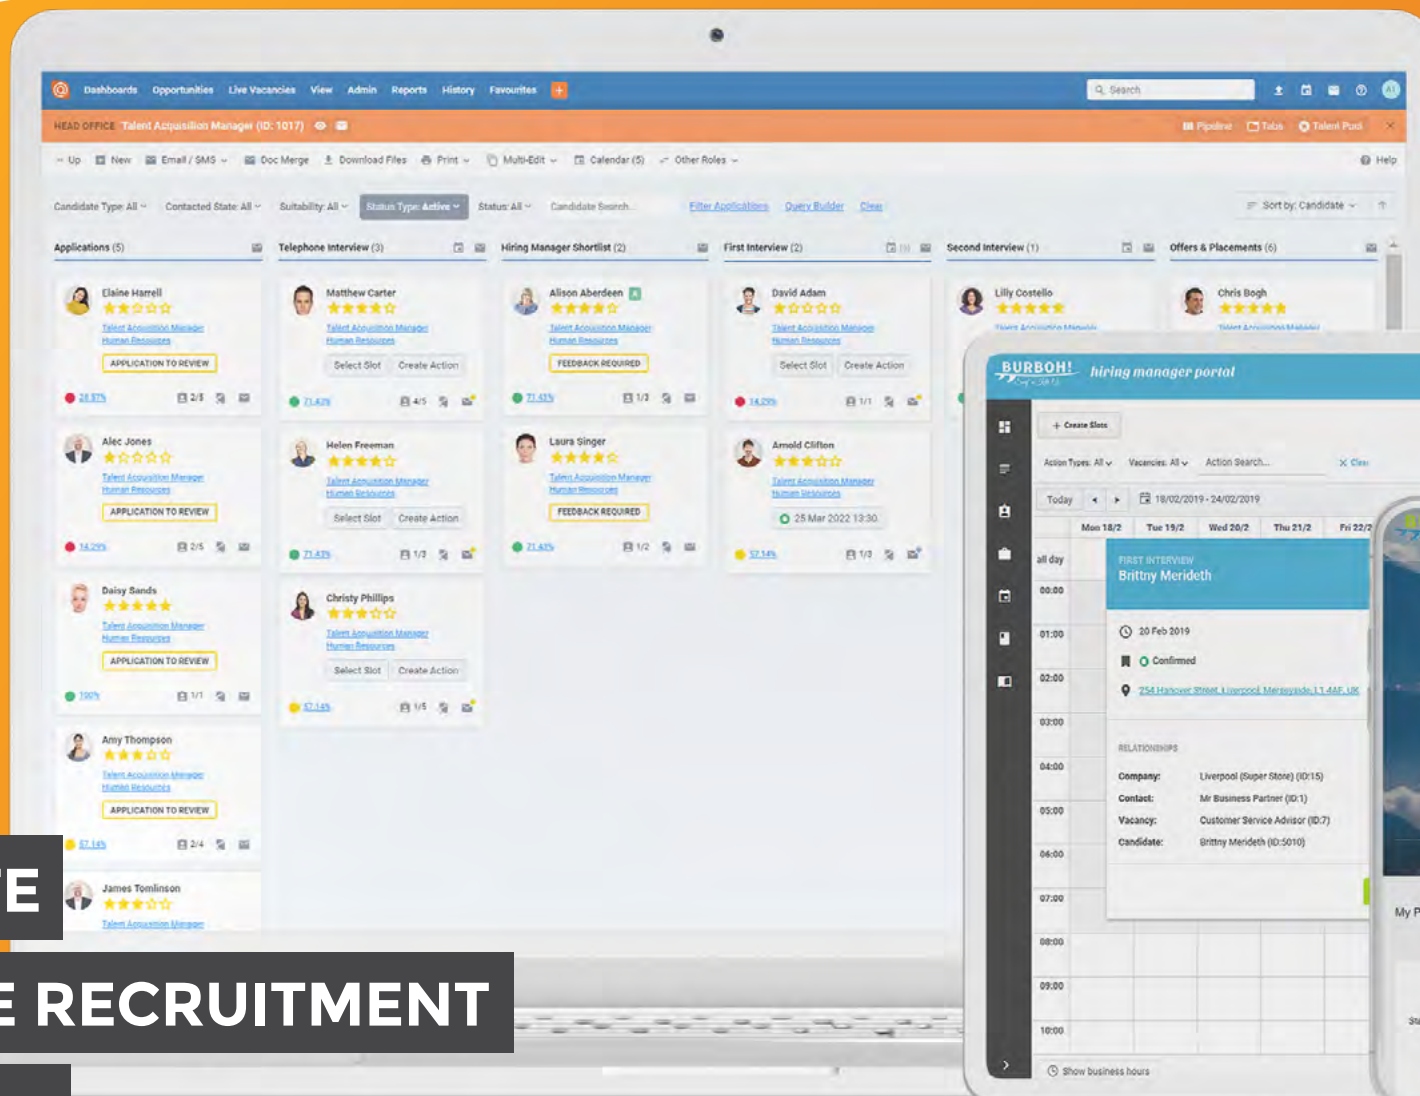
Dashboards Opportunities Live Vacancies View Admin Reports History Favourites

Search

HEAD OFFICE Talent Acquisition Manager (ID: 1017)

Pipeline Tabs Talent Pool

Up New Email / SMS Doc Merge Download Files Print Multi-Edit Calendar (5) Other Roles Help

Candidate Type: All Contacted State: All Suitability: All Status Type: Active Status: All Candidate Search... Filter Applications Query Builder Clear Sort by: Candidate

Applications (5)

Elaine Harrell
Talent Acquisition Manager
Human Resources
APPLICATION TO REVIEW
28.57% 2/5

Alec Jones
Talent Acquisition Manager
Human Resources
APPLICATION TO REVIEW
14.29% 2/5

Daisy Sands
Talent Acquisition Manager
Human Resources
APPLICATION TO REVIEW
100% 1/1

Amy Thompson
Talent Acquisition Manager
Human Resources
APPLICATION TO REVIEW
57.14% 2/4

James Tomlinson
Talent Acquisition Manager

Telephone Interview (3)

Matthew Carter
Talent Acquisition Manager
Human Resources
Select Slot Create Action
71.43% 4/5

Helen Freeman
Talent Acquisition Manager
Human Resources
Select Slot Create Action
71.43% 1/3

Christy Phillips
Talent Acquisition Manager
Human Resources
Select Slot Create Action
57.14% 1/5

Hiring Manager Shortlist (2)

Alison Aberdeen
Talent Acquisition Manager
Human Resources
FEEDBACK REQUIRED
71.43% 1/3

Laura Singer
Talent Acquisition Manager
Human Resources
FEEDBACK REQUIRED
71.43% 1/2

First Interview (2)

David Adam
Talent Acquisition Manager
Human Resources
Select Slot Create Action
14.29% 1/1

Arnold Clifton
Talent Acquisition Manager
Human Resources
25 Mar 2022 13:30
57.14% 1/3

Second Interview (1)

Lilly Costello
Talent Acquisition Manager

Offers & Placements (6)

Chris Bogh
Talent Acquisition Manager

BURBOH! hiring manager portal

+ Create Slots

Action Types: All Vacancies: All Action Search... Clear

Today 18/02/2019 - 24/02/2019

Mon 18/2 Tue 19/2 Wed 20/2 Thu 21/2 Fri 22/2

all day
00:00
01:00
02:00
03:00
04:00
05:00
06:00
07:00
08:00
09:00
10:00

FIRST INTERVIEW
Brittny Merideth

20 Feb 2019
Confirmed
254 Hanover Street, Liverpool, Merseyside, L1 4AF, UK

RELATIONSHIPS
Company: Liverpool (Super Store) (ID:15)
Contact: Mr Business Partner (ID:1)
Vacancy: Customer Service Advisor (ID:7)
Candidate: Brittny Merideth (ID:5010)

Show business hours

My P

E

E RECRUITMENT